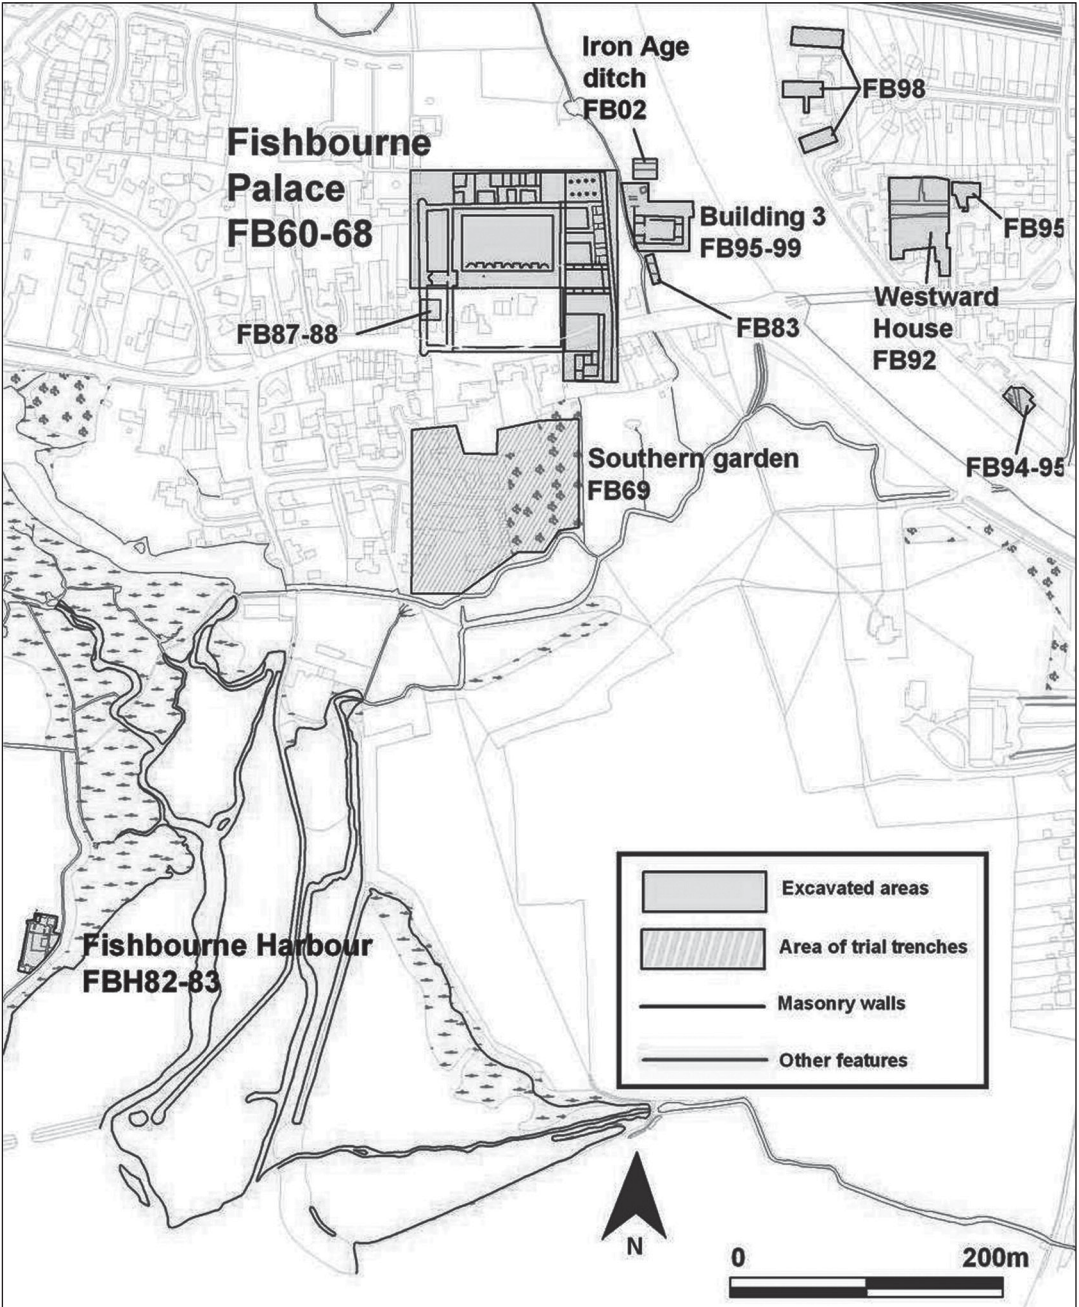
Iron Age ditch FB02

FB98

Fishbourne Palace FB60-68

Building 3 FB95-99

FB95

FB87-88

FB83

Westward House FB92

FB94-95

Southern garden FB69

Excavated areas

Area of trial trenches

Masonry walls

Other features

Fishbourne Harbour FBH82-83

N

0

200m